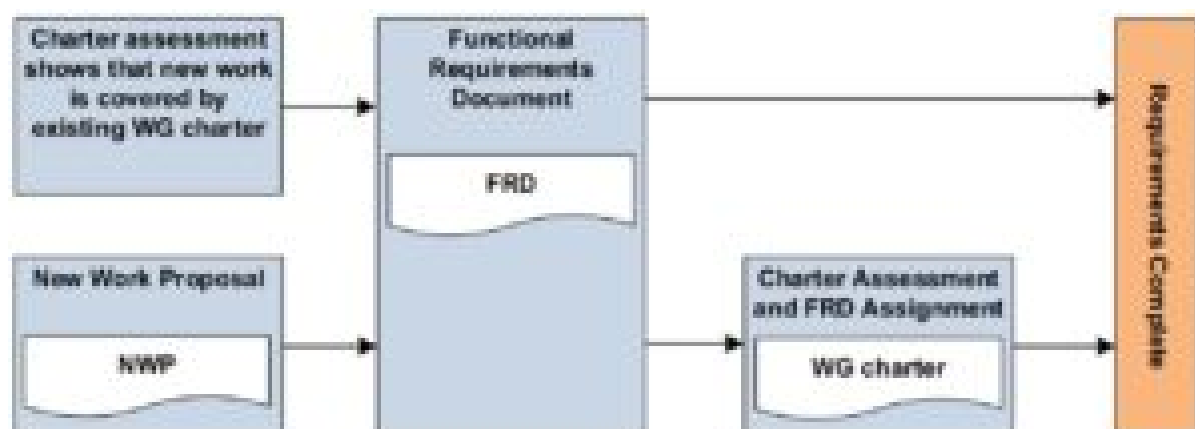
Charter assessment shows that new work is covered by existing WG charter

Functional Requirements Document

FRD

New Work Proposal

NWP

Charter Assessment and FRD Assignment

WG charter

Requirements Complete